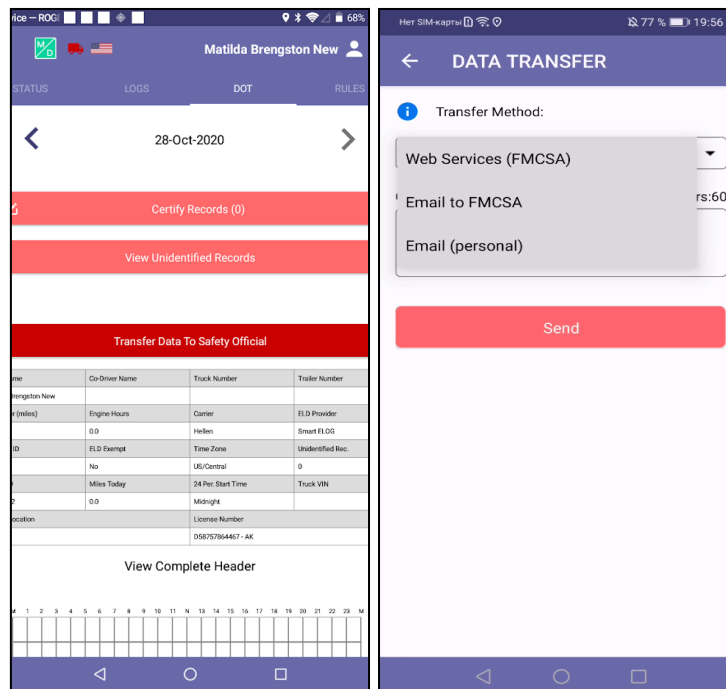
vice — ROG 68%

Matilda Brengston New

STATUS LOGS DOT RULES

28-Oct-2020

Certify Records (0)

View Unidentified Records

Transfer Data To Safety Official

| me | Co-Driver Name | Truck Number | Trailer Number |
|---|---|---|---|
| rengston New | | | |
| r (miles) | Engine Hours | Carrier | ELD Provider |
| | 0.0 | Hellen | Smart ELOG |
| ID | ELD Exempt | Time Zone | Unidentified Rec. |
| | No | US/Central | 0 |
| | Miles Today | 24 Per. Start Time | Truck VIN |
| 2 | 0.0 | Midnight | |
| ocation | | License Number | |
| | | D58757864467 - AK | |

View Complete Header

M 1 2 3 4 5 6 7 8 9 10 11 N 13 14 15 16 17 18 19 20 21 22 23 M

Нет SIM-карты 77 % 19:56

DATA TRANSFER

Transfer Method:

Web Services (FMCSA)

Email to FMCSA

Email (personal)

rs:60

Send